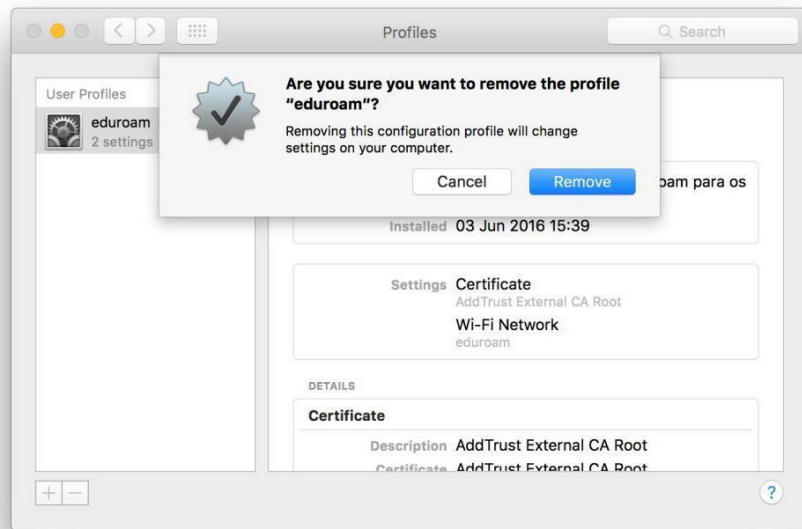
Profiles

Search

User Profiles

eduroam
2 settings

Are you sure you want to remove the profile "eduroam"?

Removing this configuration profile will change settings on your computer.

Cancel

Remove

oam para os

Installed 03 Jun 2016 15:39

Settings Certificate
AddTrust External CA Root
Wi-Fi Network
eduroam

DETAILS

Certificate

Description AddTrust External CA Root

Certificate AddTrust External CA Root

+ −

?